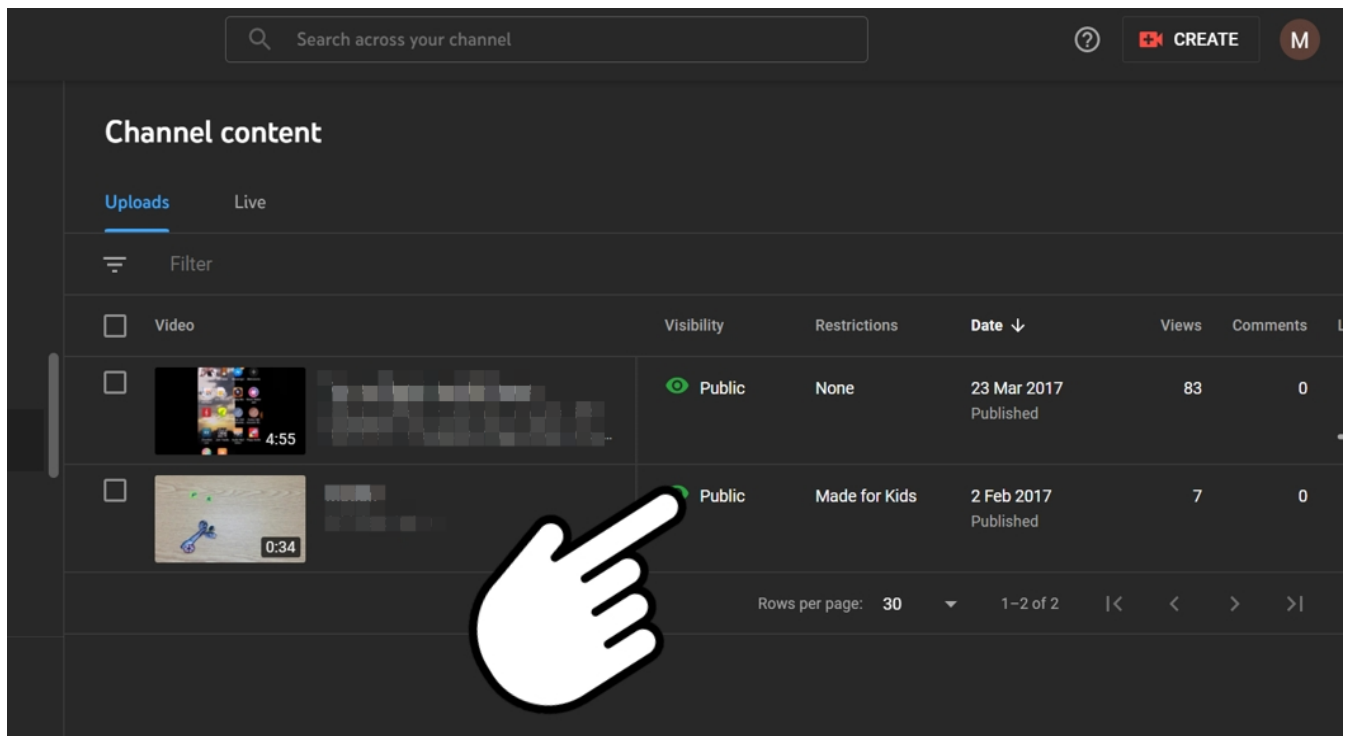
Search across your channel

CREATE

M

Channel content

Uploads

Live

Filter

| | Video | Visibility | Restrictions | Date ↓ | Views | Comments |
|---|---|---|---|---|---|---|
| | 4:55 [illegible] | Public | None | 23 Mar 2017 Published | 83 | 0 |
| | 0:34 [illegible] | Public | Made for Kids | 2 Feb 2017 Published | 7 | 0 |

Rows per page: 30

1–2 of 2